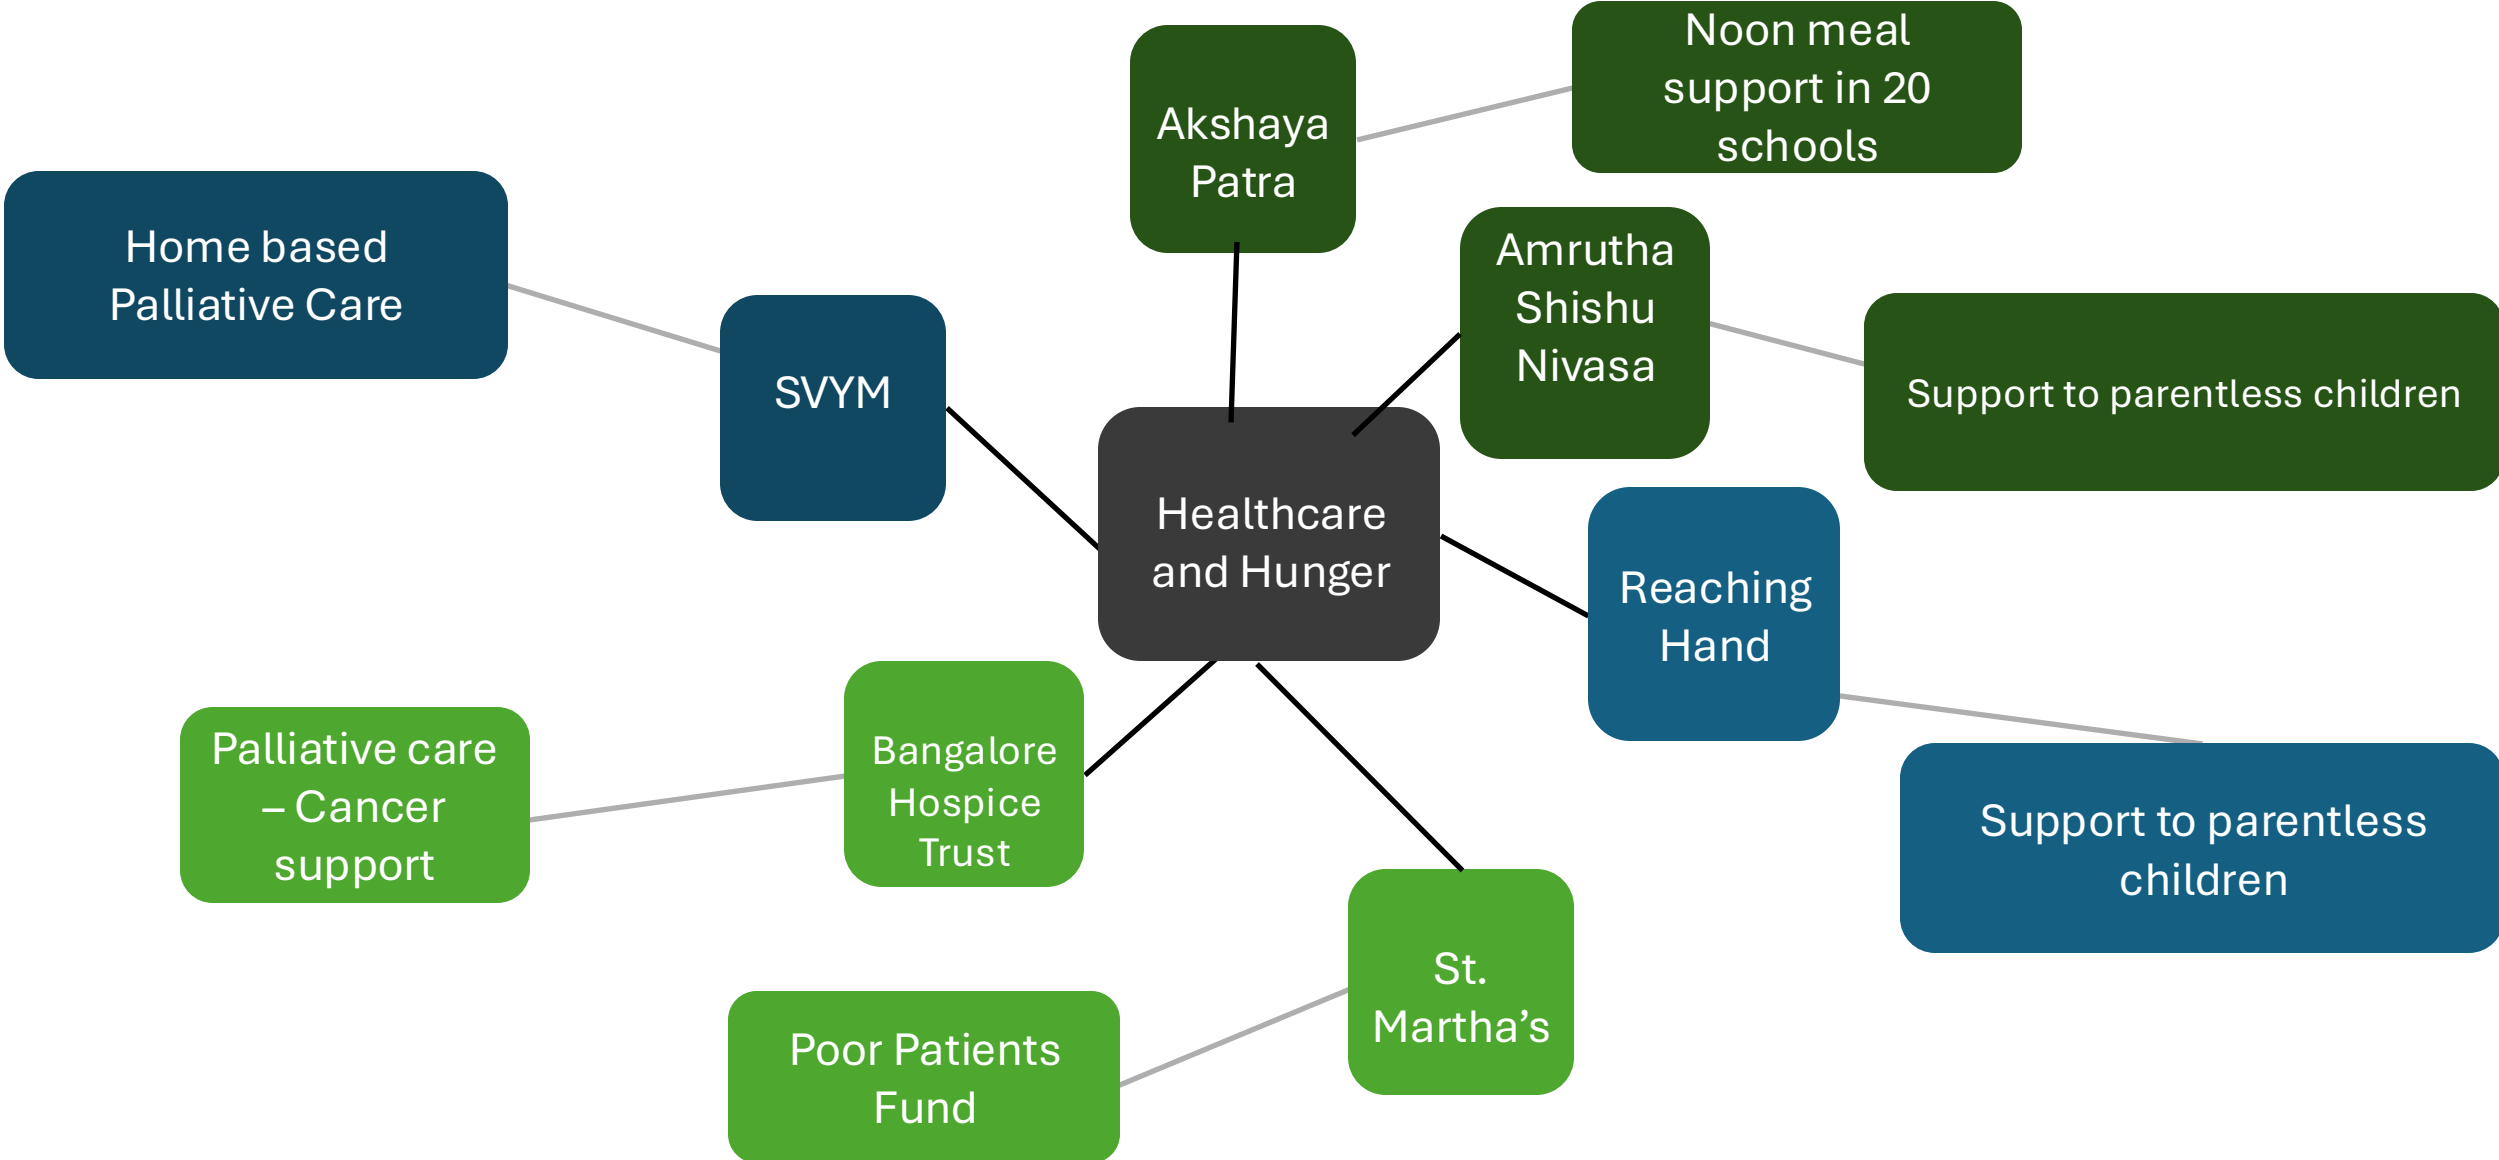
Healthcare and Hunger

Akshaya Patra

Noon meal support in 20 schools

Amrutha Shishu Nivasa

Support to parentless children

SVYM

Home based Palliative Care

Reaching Hand

Support to parentless children

Bangalore Hospice Trust

Palliative care – Cancer support

St. Martha’s

Poor Patients Fund